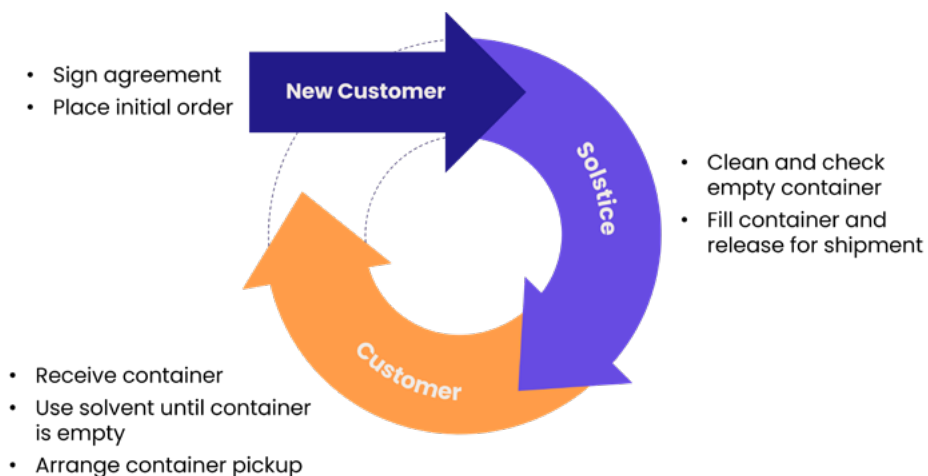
• Sign agreement
• Place initial order

New Customer

Solstice

• Clean and check empty container
• Fill container and release for shipment

Customer

• Receive container
• Use solvent until container is empty
• Arrange container pickup